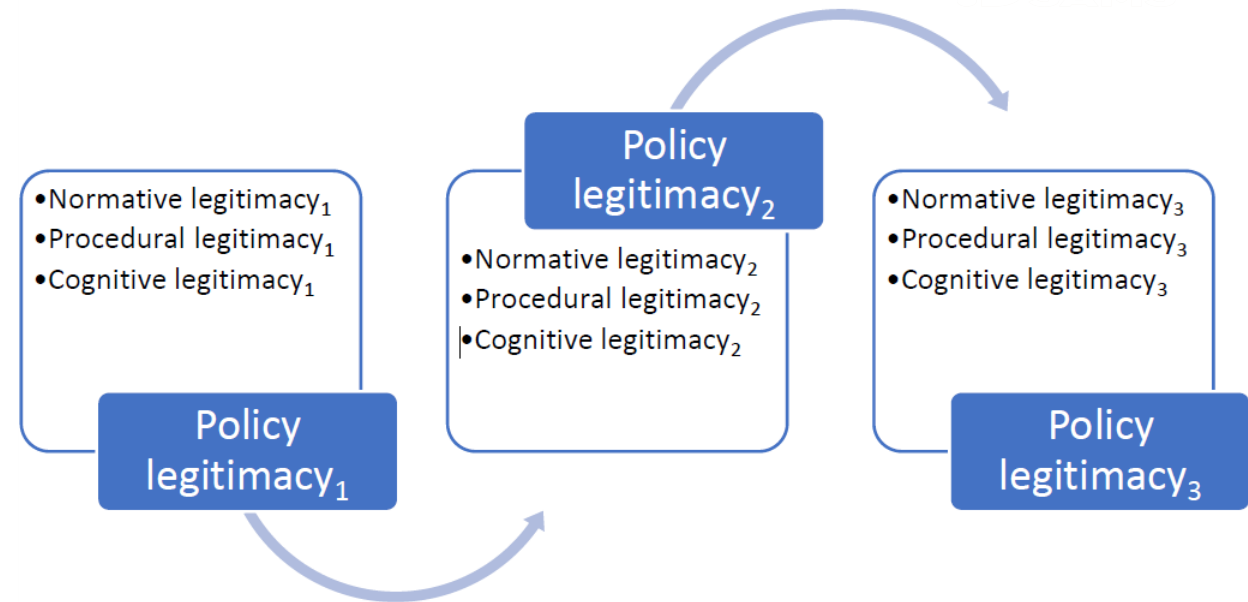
• Normative legitimacy$_1$
• Procedural legitimacy$_1$
• Cognitive legitimacy$_1$

Policy legitimacy$_1$

Policy legitimacy$_2$

• Normative legitimacy$_2$
• Procedural legitimacy$_2$
• Cognitive legitimacy$_2$

• Normative legitimacy$_3$
• Procedural legitimacy$_3$
• Cognitive legitimacy$_3$

Policy legitimacy$_3$